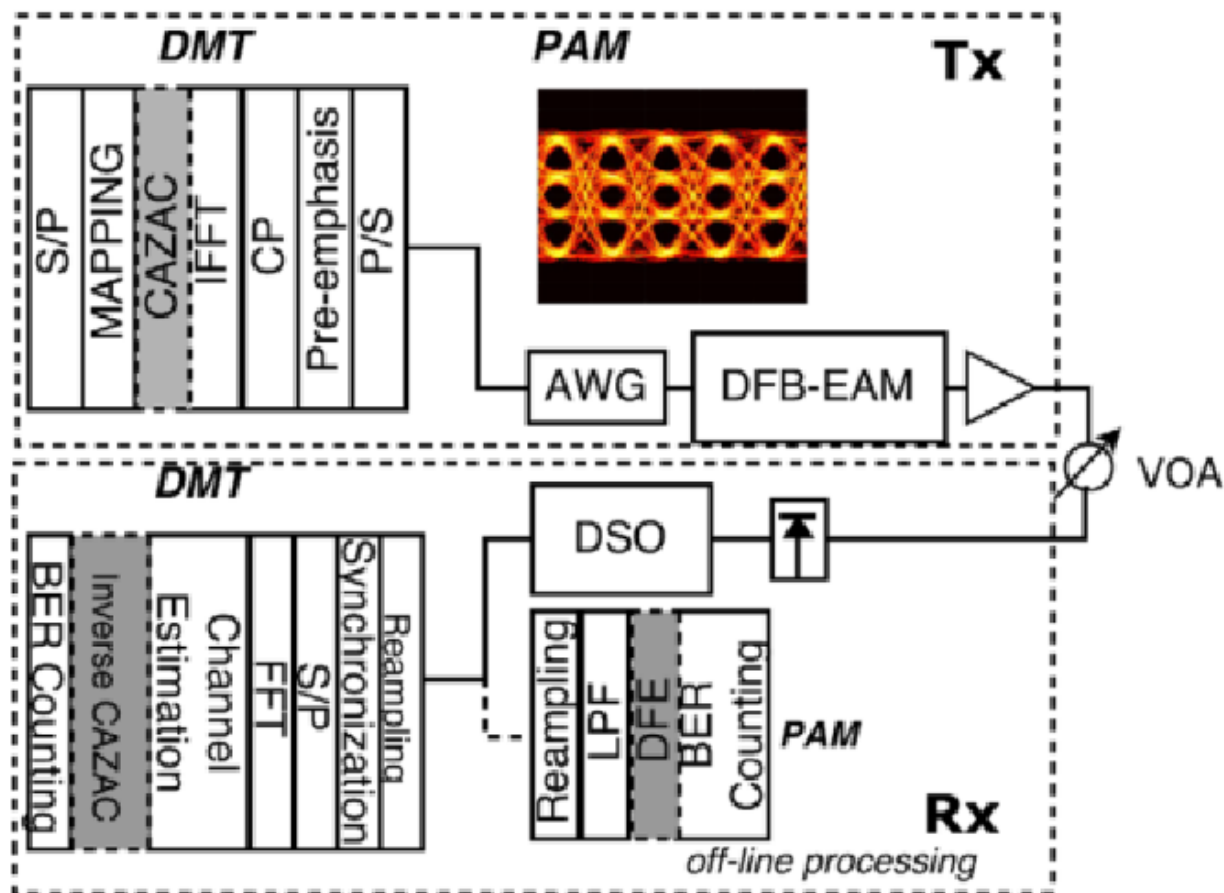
DMT

PAM

Tx

S/P
MAPPING
CAZAC
IFFT
CP
Pre-emphasis
P/S

AWG
DFB-EAM

VOA

DMT

DSO

BER Counting
Inverse CAZAC
Channel Estimation
FFT
S/P
Synchronization
Reampling

Reampling
LPF
DFE
BER Counting

PAM

Rx

off-line processing